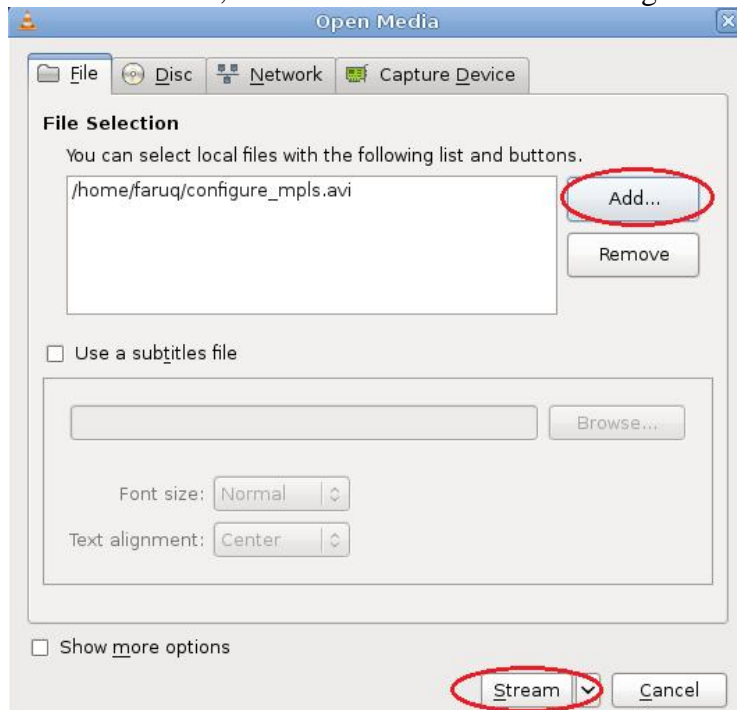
Open Media

File Disc Network Capture Device

File Selection

You can select local files with the following list and buttons.

/home/faruq/configure_mpls.avi

Add...

Remove

Use a subtitles file

Browse...

Font size: Normal

Text alignment: Center

Show more options

Stream

Cancel